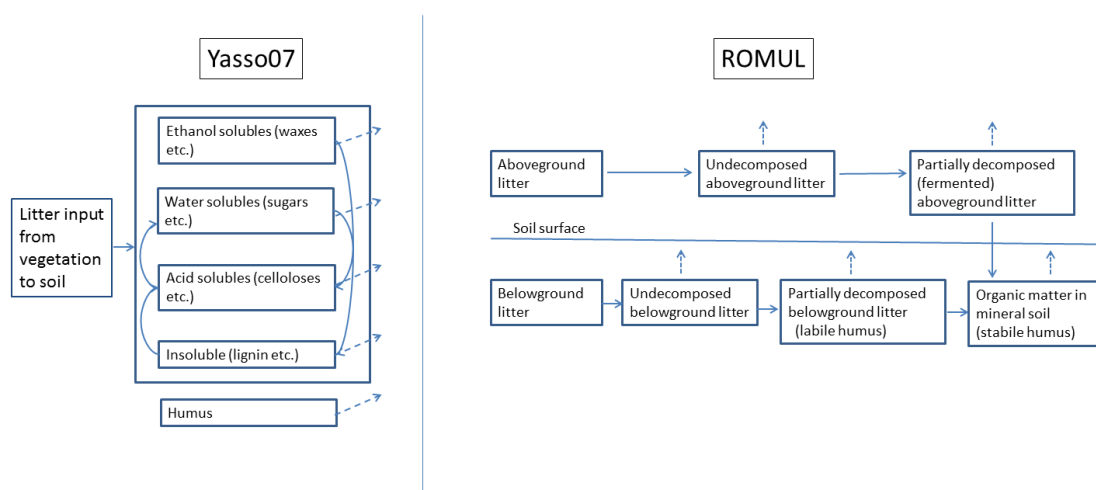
Yasso07

Litter input from vegetation to soil

Ethanol solubles (waxes etc.)

Water solubles (sugars etc.)

Acid solubles (celloloses etc.)

Insoluble (lignin etc.)

Humus

ROMUL

Aboveground litter

Undecomposed aboveground litter

Partially decomposed (fermented) aboveground litter

Soil surface

Belowground litter

Undecomposed belowground litter

Partially decomposed belowground litter (labile humus)

Organic matter in mineral soil (stabile humus)